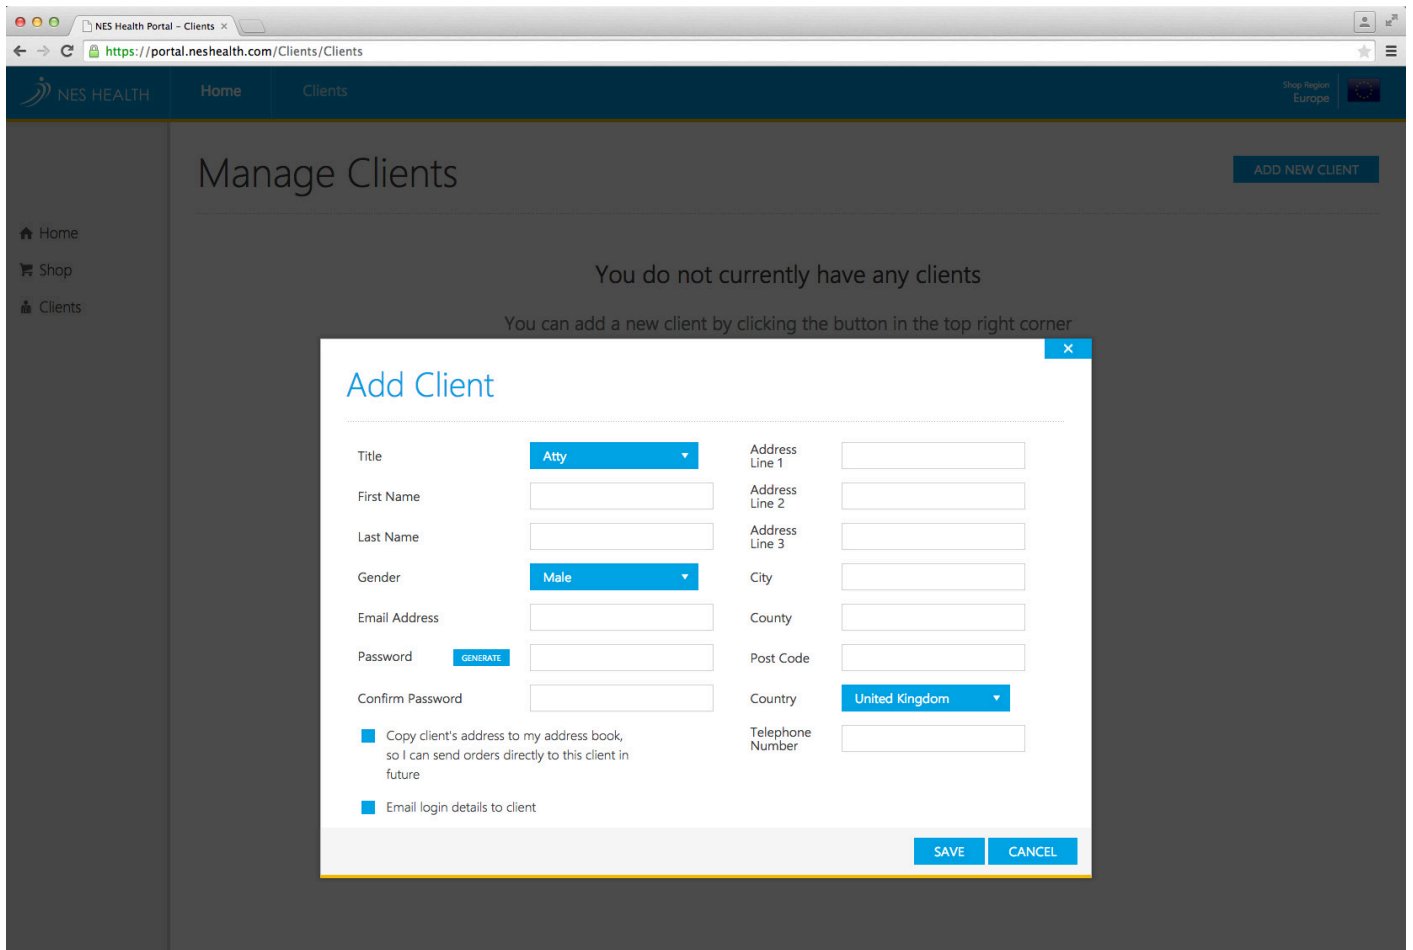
NES Health Portal – Clients ×

https://portal.neshealth.com/Clients/Clients

NES HEALTH

Home

Clients

Shop Region
Europe

Manage Clients

ADD NEW CLIENT

Home

Shop

Clients

You do not currently have any clients

You can add a new client by clicking the button in the top right corner

×

Add Client

| | | | |
|---|---|---|---|
| Title | Atty | Address Line 1 | |
| First Name | | Address Line 2 | |
| Last Name | | Address Line 3 | |
| Gender | Male | City | |
| Email Address | | County | |
| Password GENERATE | | Post Code | |
| Confirm Password | | Country | United Kingdom |
| | | Telephone Number | |

Copy client's address to my address book, so I can send orders directly to this client in future

Email login details to client

SAVE

CANCEL